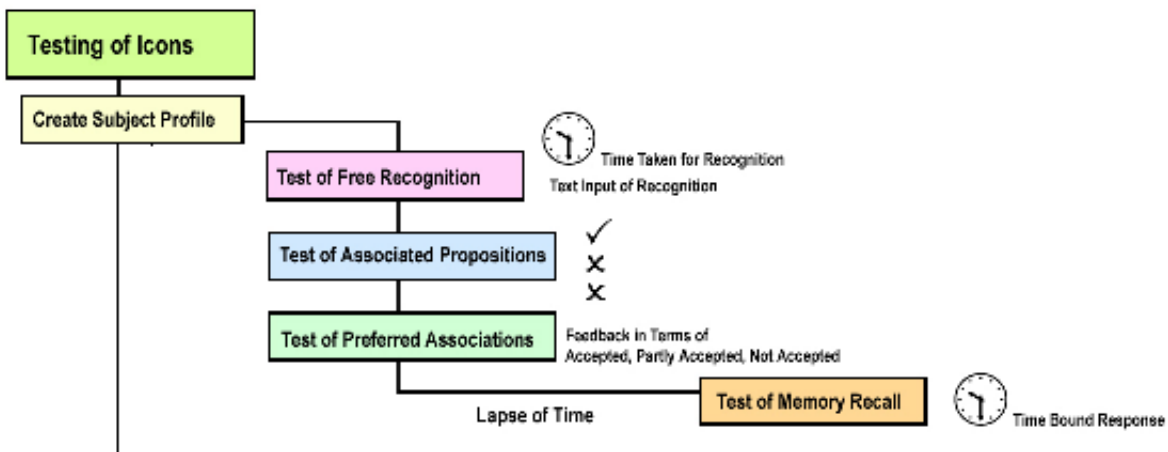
Testing of Icons

Create Subject Profile

Test of Free Recognition

Time Taken for Recognition

Text Input of Recognition

Test of Associated Propositions

✓
×
×

Test of Preferred Associations

Feedback in Terms of Accepted, Partly Accepted, Not Accepted

Lapse of Time

Test of Memory Recall

Time Bound Response